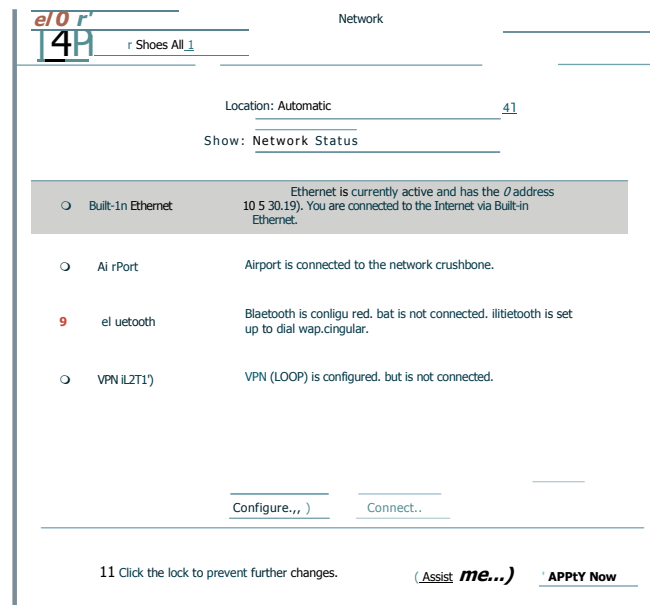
el0 r'
I4P r Shoes All 1

Network

Location: Automatic 41

Show: Network Status

Built-1n Ethernet — Ethernet is currently active and has the 0 address 10 5 30.19). You are connected to the Internet via Built-in Ethernet.

Ai rPort — Airport is connected to the network crushbone.

9 el uetooth — Blaetooth is conligu red. bat is not connected. ilitietooth is set up to dial wap.cingular.

VPN iL2T1') — VPN (LOOP) is configured. but is not connected.

Configure.,, )   Connect..

11 Click the lock to prevent further changes.   ( Assist me...)   ' APPtY Now